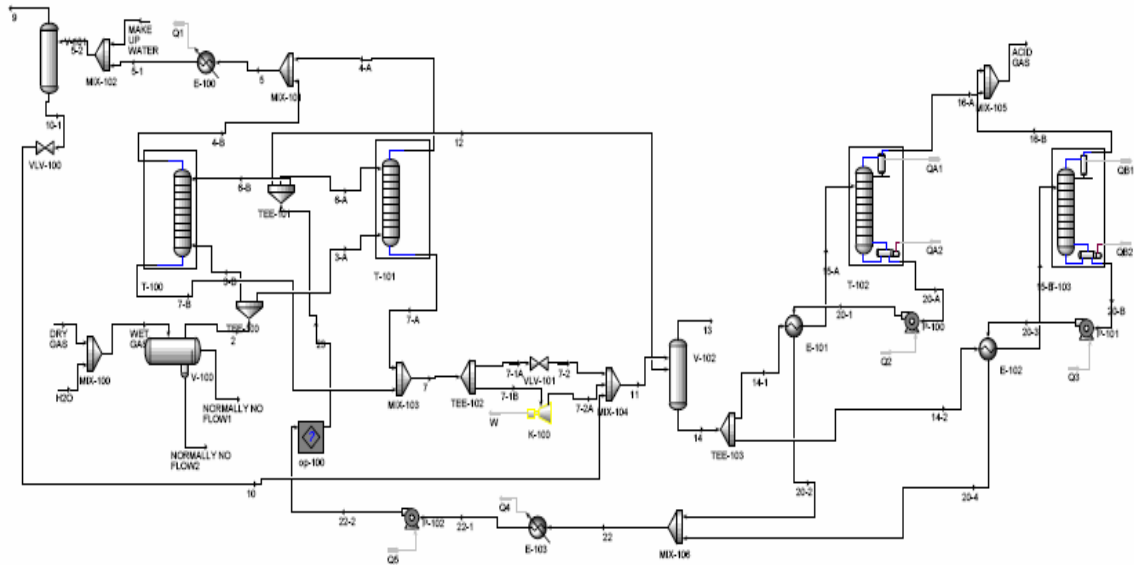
9
V-101
5-2
MAKE UP WATER
MIX-102
5-1
Q1
E-100
5
MIX-101
4-A
10-1
VLV-100
4-B
12
8-B
8-A
TEE-101
T-100
T-101
9-B
3-A
7-B
TEE-100
2
7-A
DRY GAS
WET GAS
MIX-100
V-100
H2O
NORMALLY NO FLOW1
NORMALLY NO FLOW2
23
op-100
MIX-103
7
TEE-102
7-1A
VLV-101
7-2
7-1B
7-2A
W
K-100
MIX-104
11
13
V-102
14
TEE-103
10
ACID GAS
MIX-105
16-A
16-B
QA1
QA2
T-102
15-A
20-A
20-1
P-100
E-101
Q2
14-1
QB1
QB2
15-B-103
20-B
20-3
P-101
E-102
Q3
14-2
20-2
20-4
22-2
P-102
22-1
Q4
E-103
22
MIX-106
Q5